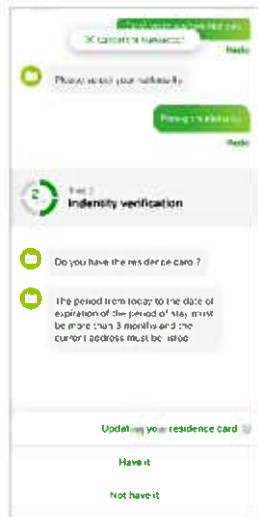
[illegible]

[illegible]

Reply

Please select your nationality

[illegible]

Reply

Step 2
Indentity verification

Do you have the residence card ?

The period from today to the date of expiration of the period of stay must be more than 3 months and the current address must be listed

Updating your residence card

Have it

Not have it